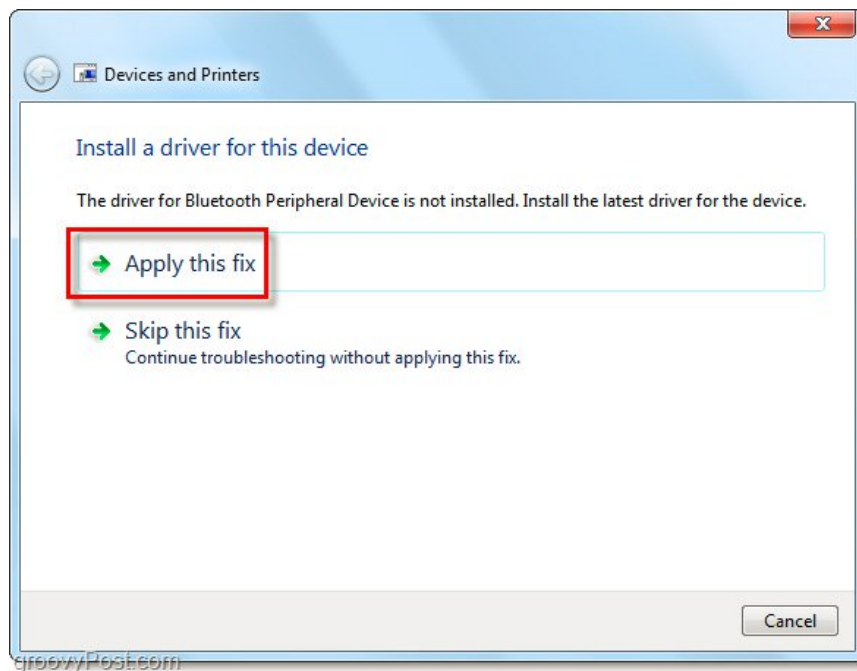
Devices and Printers

Install a driver for this device

The driver for Bluetooth Peripheral Device is not installed. Install the latest driver for the device.

Apply this fix

Skip this fix
Continue troubleshooting without applying this fix.

Cancel

groovyPost.com